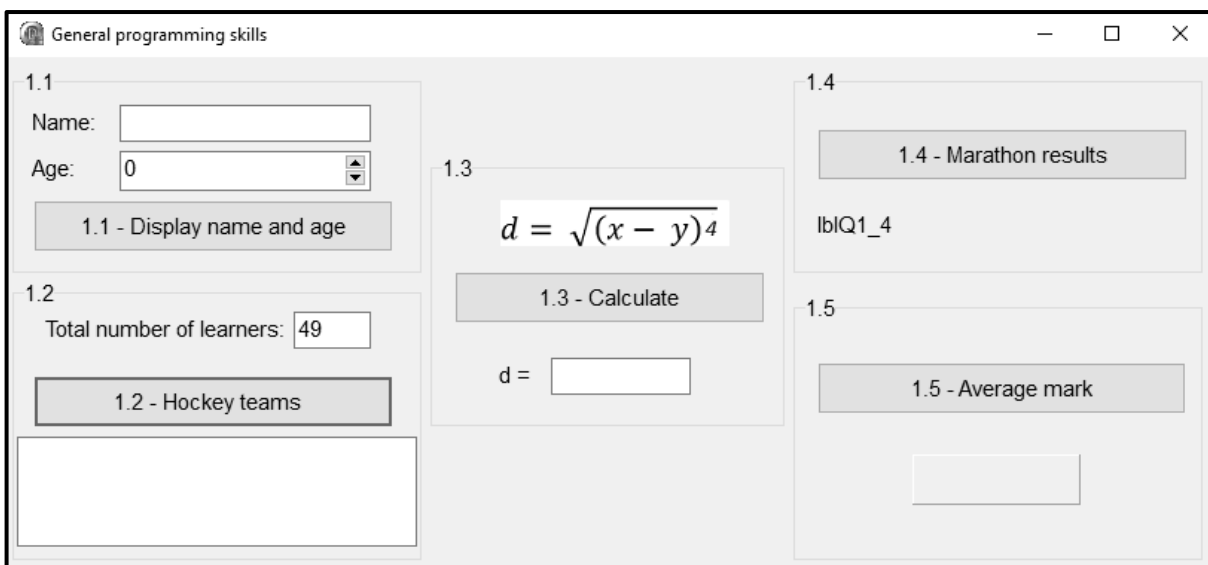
General programming skills

1.1

Name:

Age: 0

1.1 - Display name and age

1.2

Total number of learners: 49

1.2 - Hockey teams

1.3

$d = \sqrt{(x - y)^4}$

1.3 - Calculate

d =

1.4

1.4 - Marathon results

lblQ1_4

1.5

1.5 - Average mark